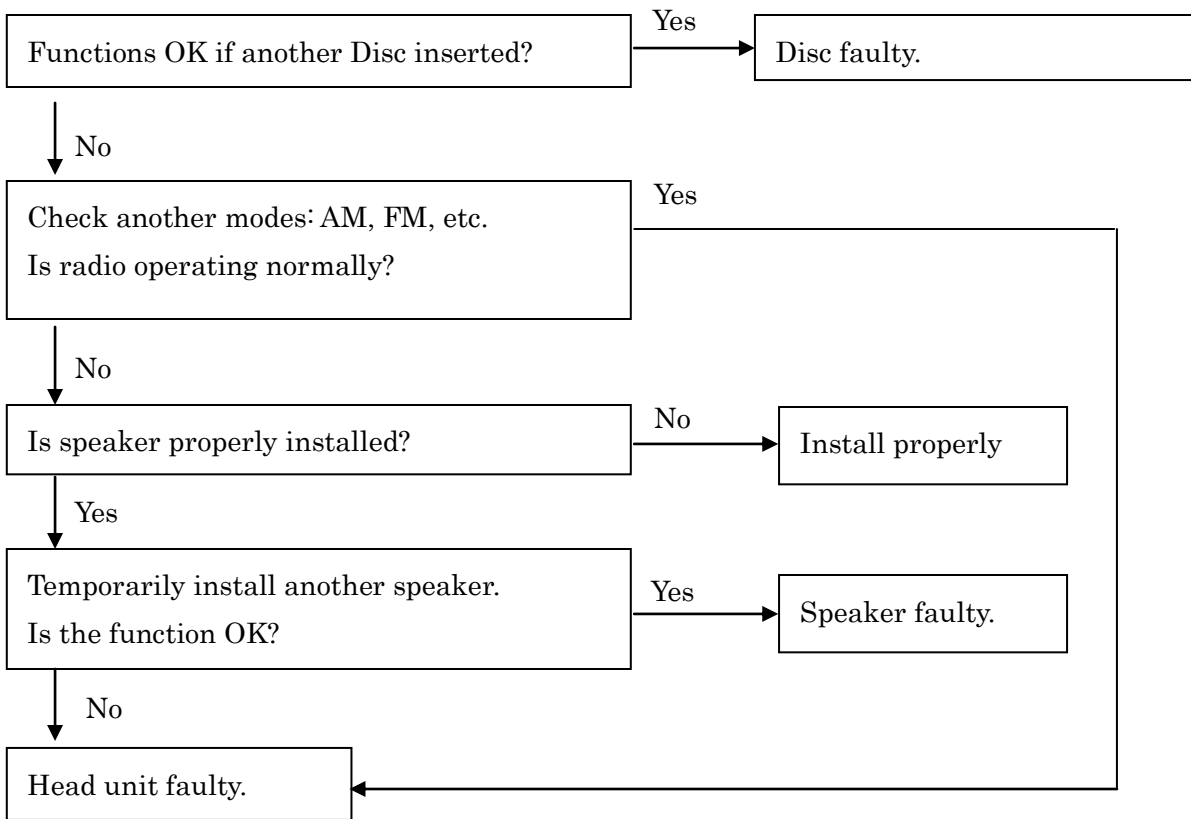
Functions OK if another Disc inserted?

Yes

Disc faulty.

No

Check another modes: AM, FM, etc.
Is radio operating normally?

Yes

No

Is speaker properly installed?

No

Install properly

Yes

Temporarily install another speaker.
Is the function OK?

Yes

Speaker faulty.

No

Head unit faulty.